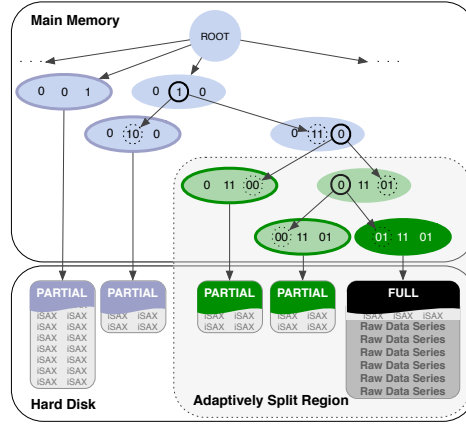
Main Memory

ROOT

. . .

. . .

0 0 1

0 1 0

0 10 0

0 11 0

0 11 00

0 11 01

00 11 01

01 11 01

PARTIAL
iSAX iSAX
iSAX iSAX
iSAX iSAX
iSAX iSAX
iSAX iSAX
iSAX iSAX
iSAX iSAX

PARTIAL
iSAX iSAX
iSAX iSAX

PARTIAL
iSAX iSAX
iSAX iSAX

PARTIAL
iSAX iSAX
iSAX iSAX

FULL
iSAX iSAX iSAX
Raw Data Series
Raw Data Series
Raw Data Series
Raw Data Series
Raw Data Series
Raw Data Series
Raw Data Series

Hard Disk

Adaptively Split Region